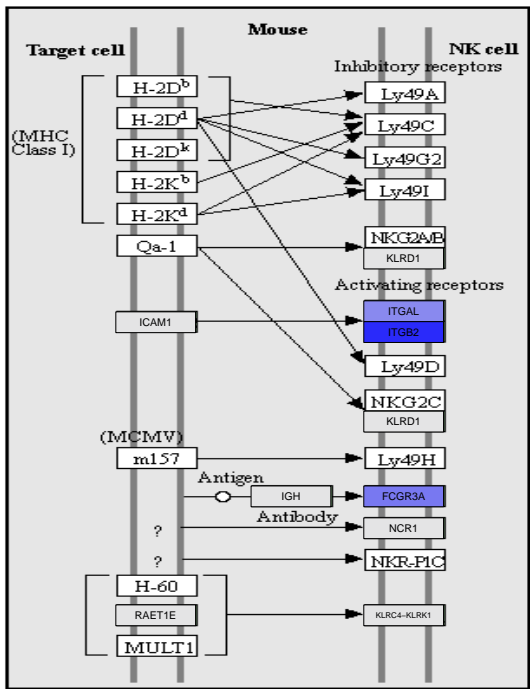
Mouse

Target cell

NK cell

Inhibitory receptors

(MHC Class I)

H-2D$^b$

H-2D$^d$

H-2D$^k$

H-2K$^b$

H-2K$^d$

Ly49A

Ly49C

Ly49G2

Ly49I

Qa-1

NKG2A/B

KLRD1

Activating receptors

ICAM1

ITGAL

ITGB2

Ly49D

NKG2C

KLRD1

(MCMV)

m157

Ly49H

Antigen

IGH

FCGR3A

Antibody

?

NCR1

?

NKR-P1C

H-60

RAET1E

MULT1

KLRC4-KLRK1